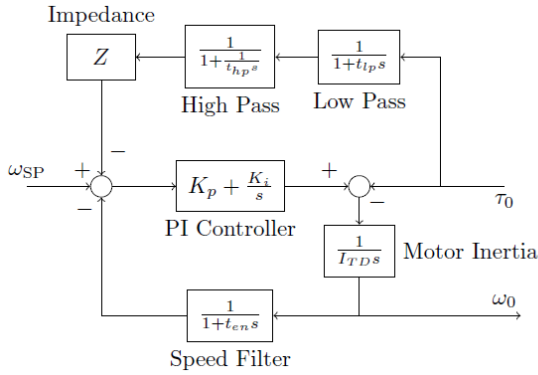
Impedance

$Z$

$\frac{1}{1+\frac{1}{t_{hp}s}}$

High Pass

$\frac{1}{1+t_{lp}s}$

Low Pass

$\omega_{\text{SP}}$

+

−

−

$K_p + \frac{K_i}{s}$

PI Controller

+

−

$\tau_0$

$\frac{1}{I_{TD}s}$

Motor Inertia

$\omega_0$

$\frac{1}{1+t_{en}s}$

Speed Filter